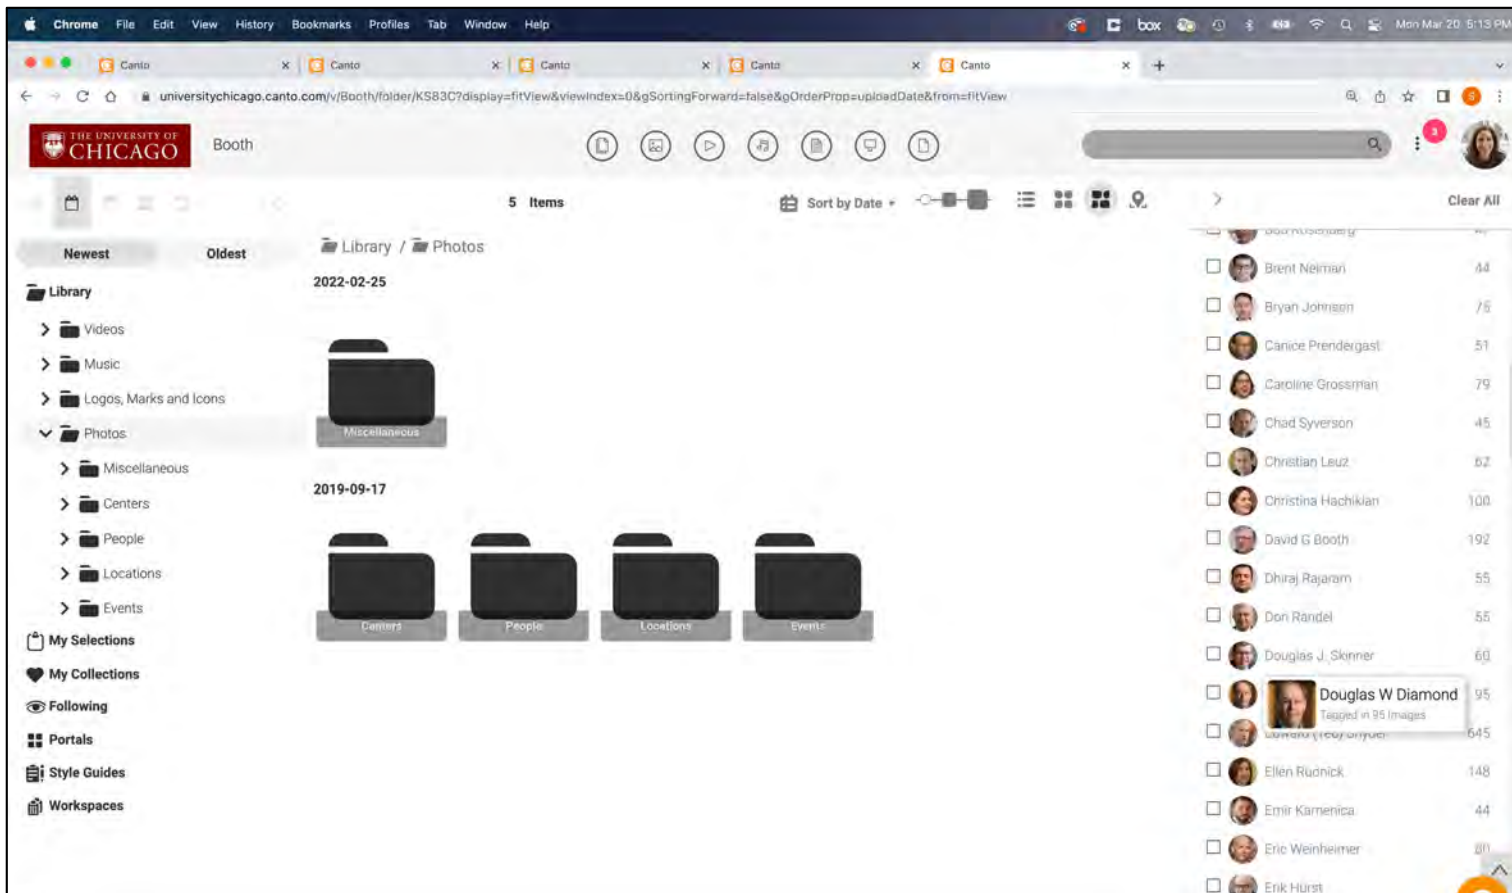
Chrome File Edit View History Bookmarks Profiles Tab Window Help

box Mon Mar 20 5:13 PM

Canto × Canto × Canto × Canto × Canto × +

universitychicago.canto.com/v/Booth/folder/KS83C?display=fitView&viewIndex=0&gSortingForward=false&gOrderProp=uploadDate&from=fitView

THE UNIVERSITY OF CHICAGO Booth

5 Items Sort by Date Clear All

Newest Oldest

Library
Videos
Music
Logos, Marks and Icons
Photos
Miscellaneous
Centers
People
Locations
Events
My Selections
My Collections
Following
Portals
Style Guides
Workspaces

Library / Photos

2022-02-25

Miscellaneous

2019-09-17

Centers People Locations Events

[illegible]
Brent Neiman 44
Bryan Johnson 76
Canice Prendergast 51
Caroline Grossman 79
Chad Syverson 45
Christian Leuz 62
Christina Hachikian 100
David G Booth 192
Dhiraj Rajaram 55
Don Randel 55
Douglas J. Skinner 60
Douglas W Diamond 95
Tagged in 95 Images
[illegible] 645
Ellen Rudnick 148
Emir Kamenica 44
Eric Weinheimer 80
Erik Hurst